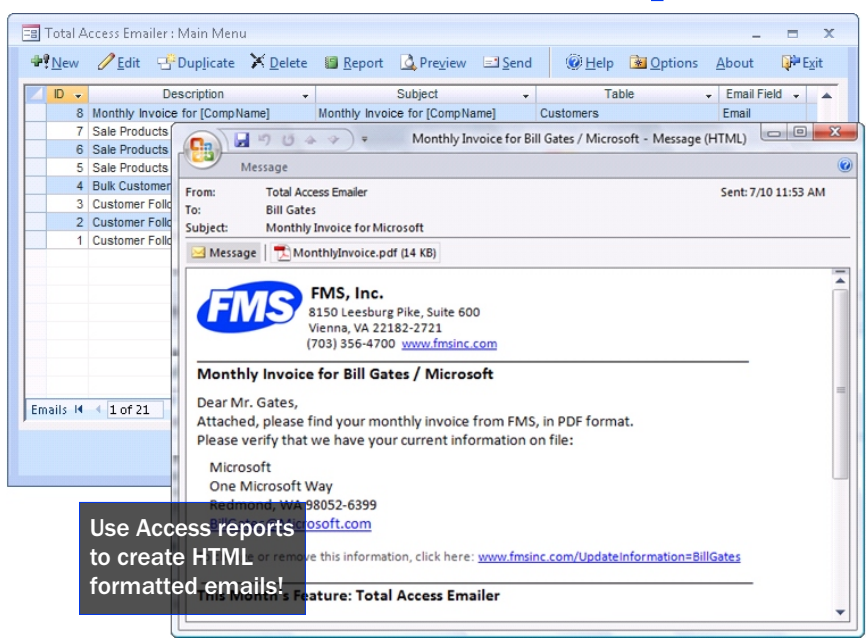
Total Access Emailer : Main Menu

New Edit Duplicate Delete Report Preview Send Help Options About Exit

| ID | Description | Subject | Table | Email Field |
|---|---|---|---|---|
| 8 | Monthly Invoice for [CompName] | Monthly Invoice for [CompName] | Customers | Email |
| 7 | Sale Products | | | |
| 6 | Sale Products | | | |
| 5 | Sale Products | | | |
| 4 | Bulk Customer | | | |
| 3 | Customer Follo | | | |
| 2 | Customer Follo | | | |
| 1 | Customer Follo | | | |

Emails 1 of 21

Monthly Invoice for Bill Gates / Microsoft - Message (HTML)

Message

From: Total Access Emailer
To: Bill Gates
Subject: Monthly Invoice for Microsoft
Sent: 7/10 11:53 AM

Message MonthlyInvoice.pdf (14 KB)

FMS

FMS, Inc.
8150 Leesburg Pike, Suite 600
Vienna, VA 22182-2721
(703) 356-4700 www.fmsinc.com

Monthly Invoice for Bill Gates / Microsoft

Dear Mr. Gates,
Attached, please find your monthly invoice from FMS, in PDF format.
Please verify that we have your current information on file:

Microsoft
One Microsoft Way
Redmond, WA 98052-6399
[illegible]icrosoft.com

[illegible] or remove this information, click here: www.fmsinc.com/UpdateInformation=BillGates

This Month's Feature: Total Access Emailer

Use Access reports to create HTML formatted emails!